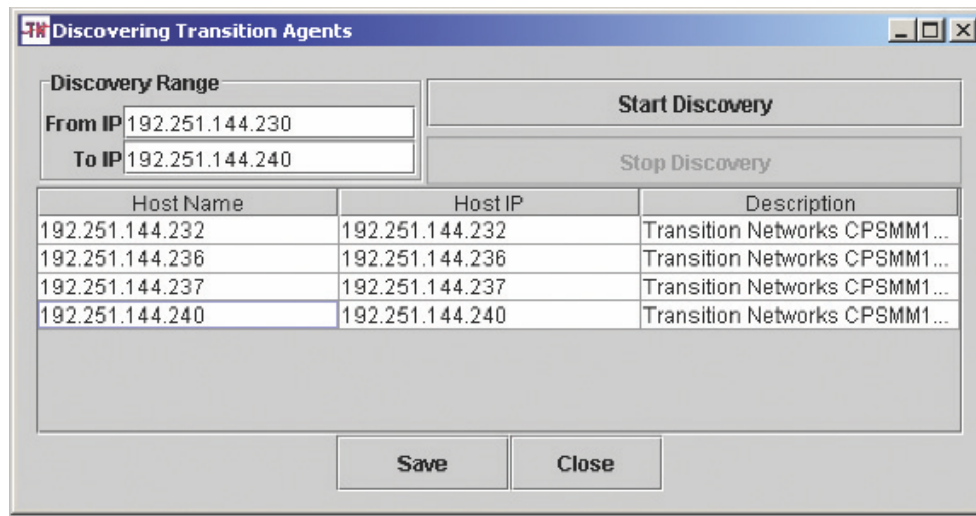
TN Discovering Transition Agents

Discovery Range
From IP 192.251.144.230
To IP 192.251.144.240

Start Discovery

Stop Discovery

| Host Name | Host IP | Description |
|---|---|---|
| 192.251.144.232 | 192.251.144.232 | Transition Networks CPSMM1... |
| 192.251.144.236 | 192.251.144.236 | Transition Networks CPSMM1... |
| 192.251.144.237 | 192.251.144.237 | Transition Networks CPSMM1... |
| 192.251.144.240 | 192.251.144.240 | Transition Networks CPSMM1... |

Save
Close